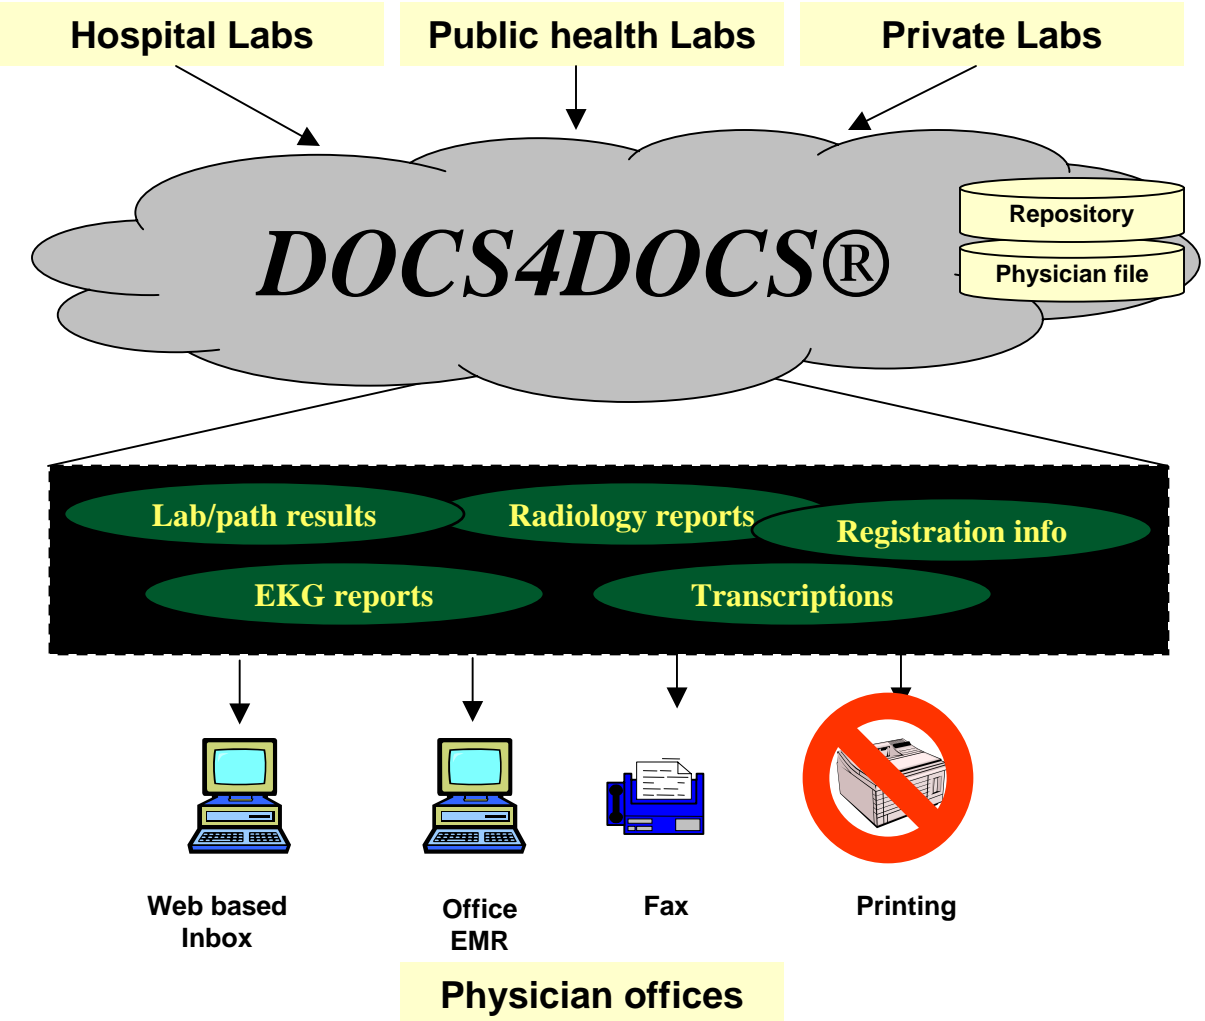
Hospital Labs

Public health Labs

Private Labs

DOCS4DOCS®

Repository

Physician file

Lab/path results

Radiology reports

Registration info

EKG reports

Transcriptions

Web based Inbox

Office EMR

Fax

Printing

Physician offices